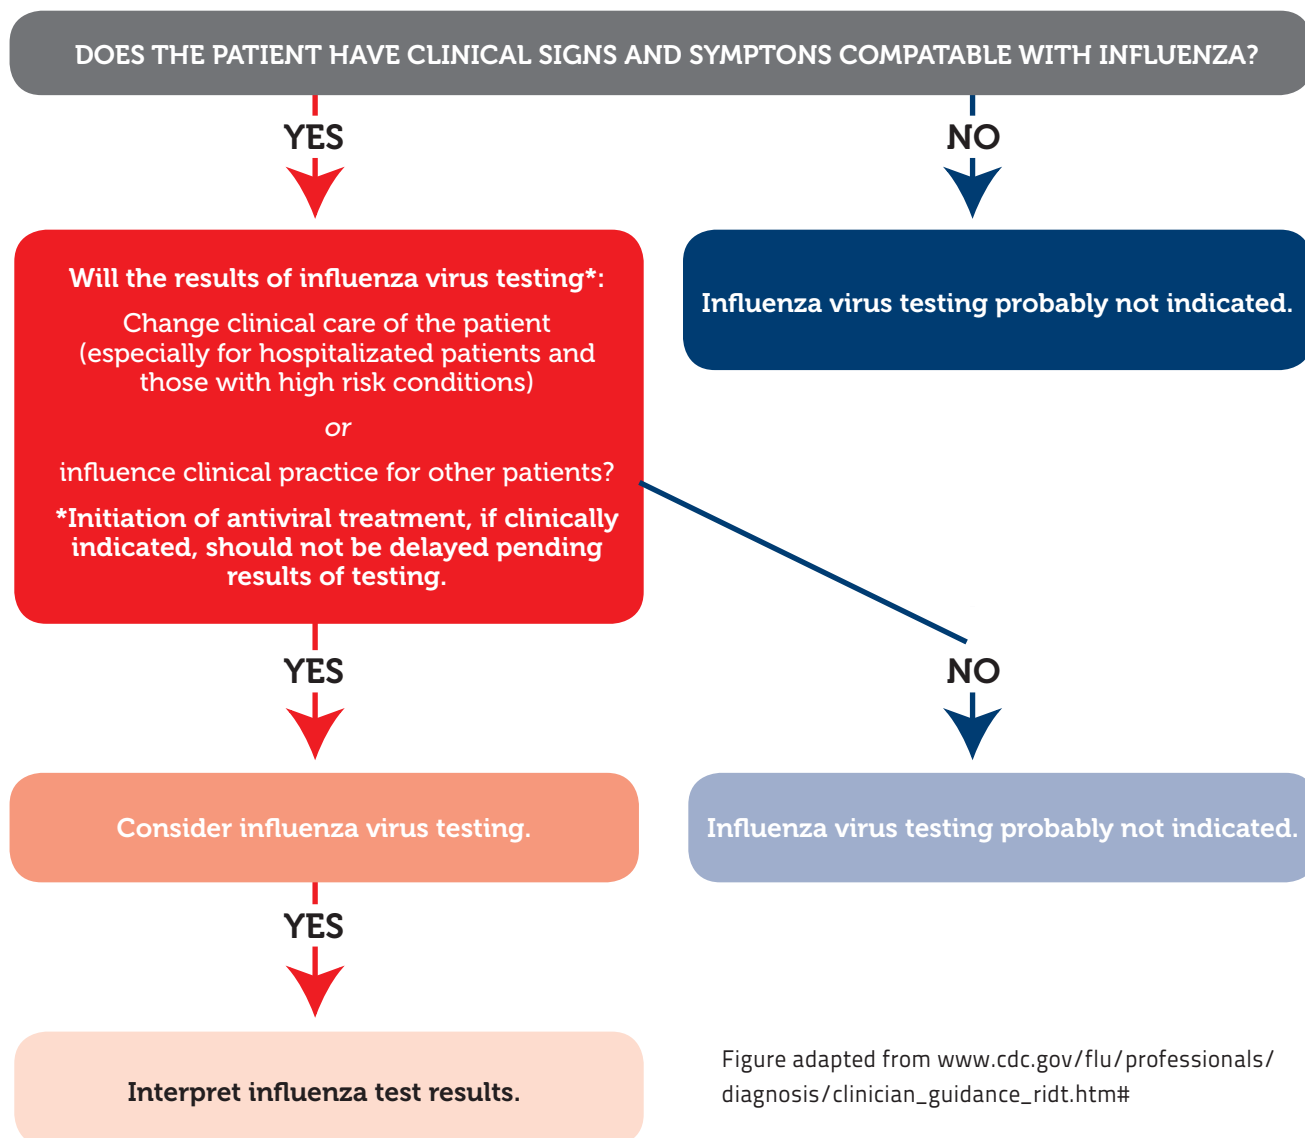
DOES THE PATIENT HAVE CLINICAL SIGNS AND SYMPTONS COMPATABLE WITH INFLUENZA?

YES

NO

Will the results of influenza virus testing*:

Change clinical care of the patient (especially for hospitalizated patients and those with high risk conditions)

or

influence clinical practice for other patients?

*Initiation of antiviral treatment, if clinically indicated, should not be delayed pending results of testing.

Influenza virus testing probably not indicated.

YES

NO

Consider influenza virus testing.

Influenza virus testing probably not indicated.

YES

Interpret influenza test results.

Figure adapted from www.cdc.gov/flu/professionals/diagnosis/clinician_guidance_ridt.htm#